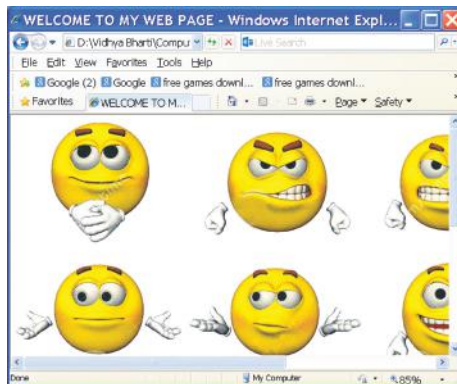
WELCOME TO MY WEB PAGE - Windows Internet Expl...
D:\Vidhya Bharti\Compu
Live Search
File Edit View Favorites Tools Help
Google (2) Google free games downl... free games downl...
Favorites WELCOME TO M...
Page ▾ Safety ▾
Done
My Computer
85%